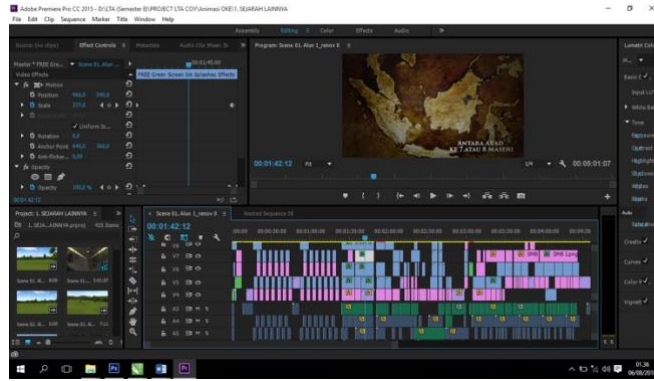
Adobe Premiere Pro CC 2015 - D:\LTA (Semester 8)\PROJECT LTA COY\Animasi OKE\1. SEJARAH LAINNYA

File Edit Clip Sequence Marker Title Window Help

Assembly Editing Color Effects Audio

Effect Controls Metadata

Master * FREE Gre... ▾ Scene 01_Alun ...

Video Effects

fx Motion

Position 960.0 540.0

Scale 233.0

Uniform Sc...

Rotation 0.0

Anchor Point 960.0 540.0

Anti-flicker... 0.00

fx Opacity

Opacity 100.0 %

00:01:42:12

FREE Green Screen Ink Splashes Effects

Program: Scene 01_Alun 1_renov 8

ANTARA ABAD KE 7 ATAU 8 MASEHI

00:01:42:12 Fit 1/4 00:05:01:07

Project: 1. SEJARAH LAINNYA

1. SEJA...LAINNYA.prproj

Scene 01_Alun 1_renov 8 Nested Sequence 09

00:01:42:12

V7 V6 V5 V4 A1 A2 A3

Lumetri Color

Basic C

Input LUT

White Bal

Tone

Exposure

Contrast

Highlights

Shadows

Whites

Blacks

Creativ

Curves

Color V

Vignett

01.36 06/08/2017